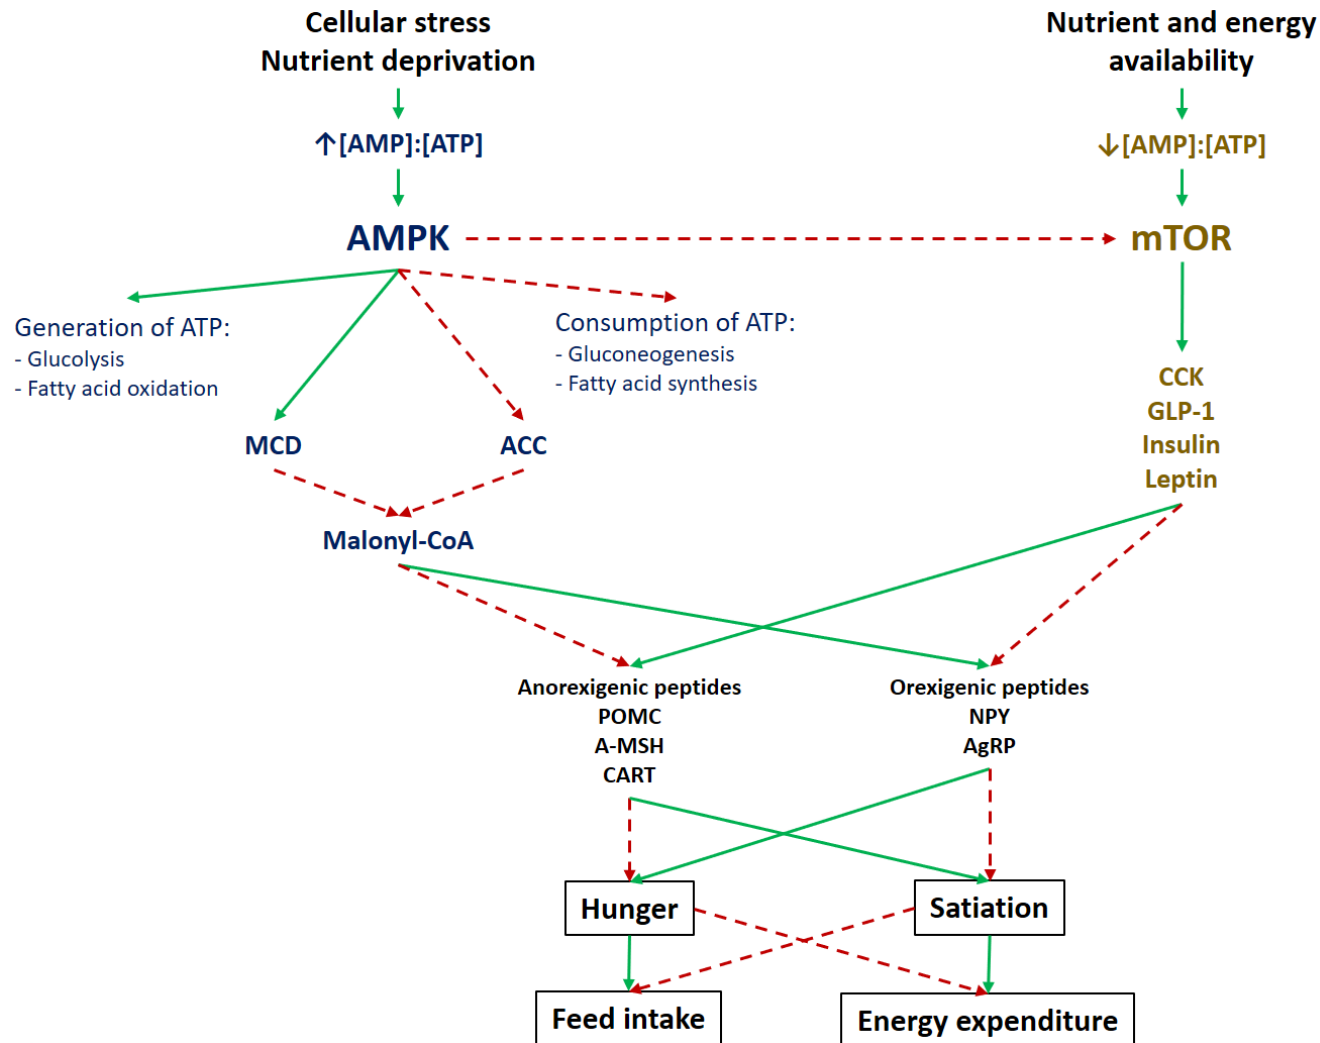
Cellular stress
Nutrient deprivation

Nutrient and energy availability

↑[AMP]:[ATP]

↓[AMP]:[ATP]

AMPK

mTOR

Generation of ATP:
- Glucolysis
- Fatty acid oxidation

Consumption of ATP:
- Gluconeogenesis
- Fatty acid synthesis

CCK
GLP-1
Insulin
Leptin

MCD

ACC

Malonyl-CoA

Anorexigenic peptides
POMC
A-MSH
CART

Orexigenic peptides
NPY
AgRP

Hunger

Satiation

Feed intake

Energy expenditure